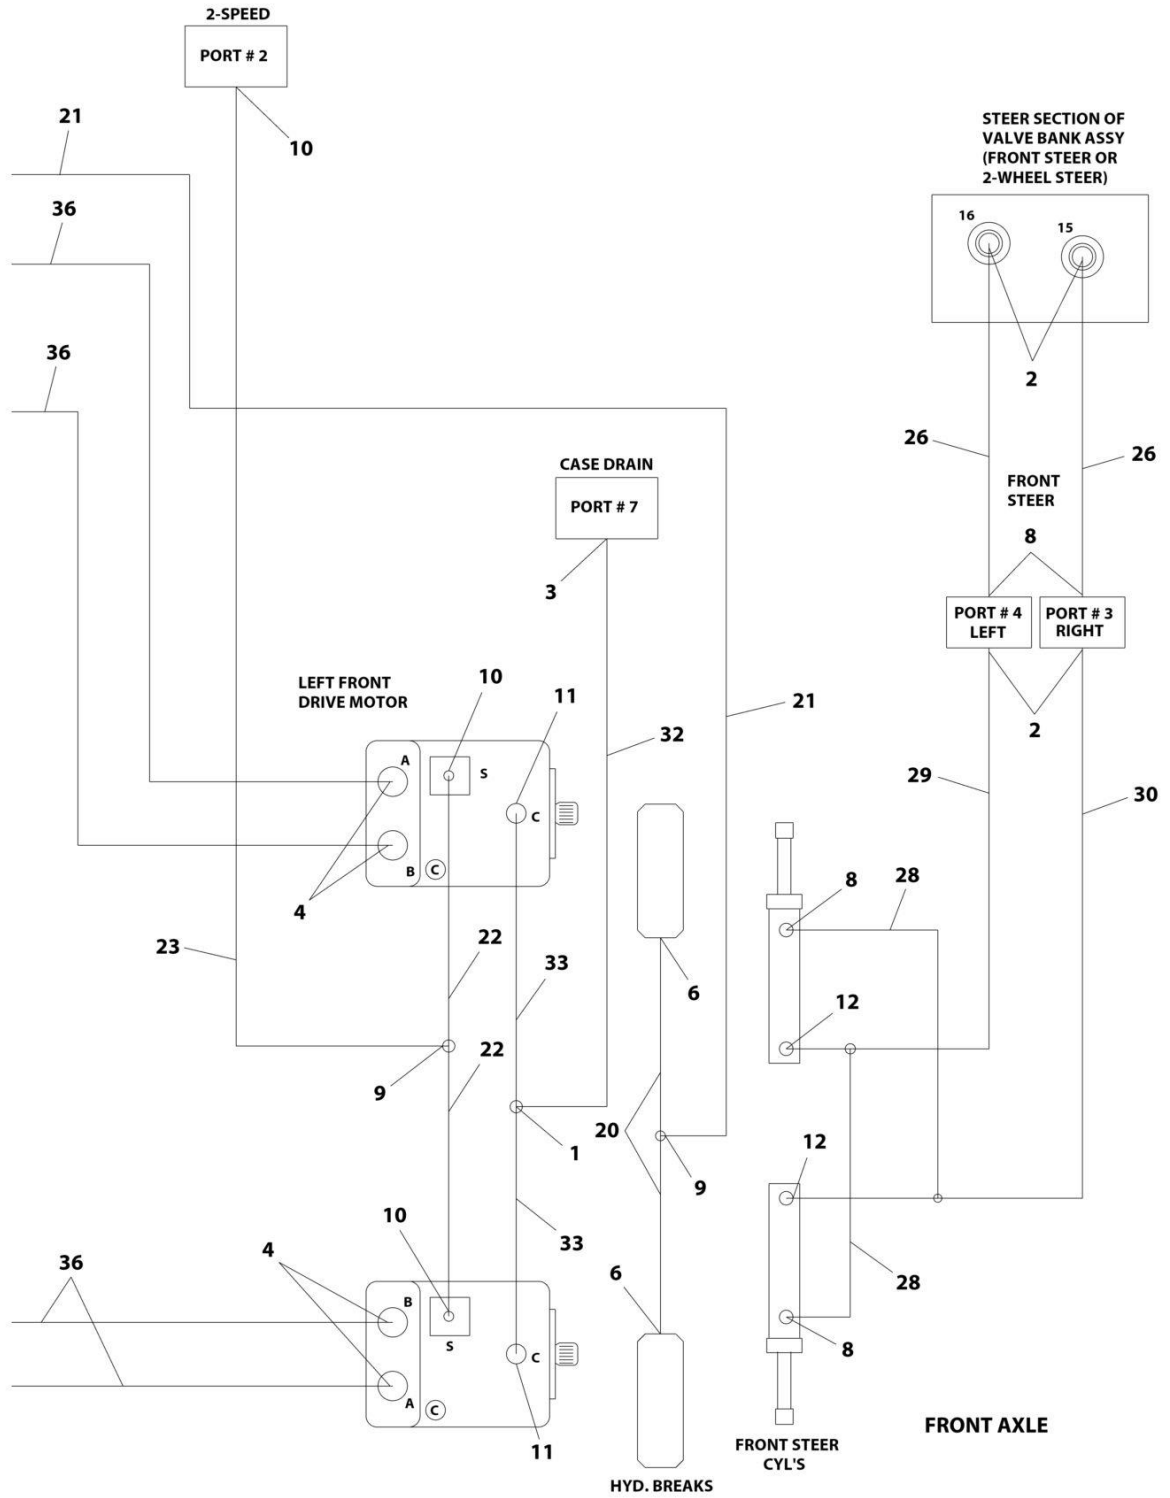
2-SPEED
PORT # 2
10
21
36
36
STEER SECTION OF VALVE BANK ASSY (FRONT STEER OR 2-WHEEL STEER)
16
15
2
26
26
FRONT STEER
CASE DRAIN
PORT # 7
3
8
PORT # 4 LEFT
PORT # 3 RIGHT
2
LEFT FRONT DRIVE MOTOR
10
11
21
32
A
S
C
29
30
B
C
4
8
28
23
22
33
6
12
9
22
1
20
9
12
10
33
28
36
4
6
B
S
C
8
A
C
11
FRONT STEER CYL'S
FRONT AXLE
HYD. BREAKS